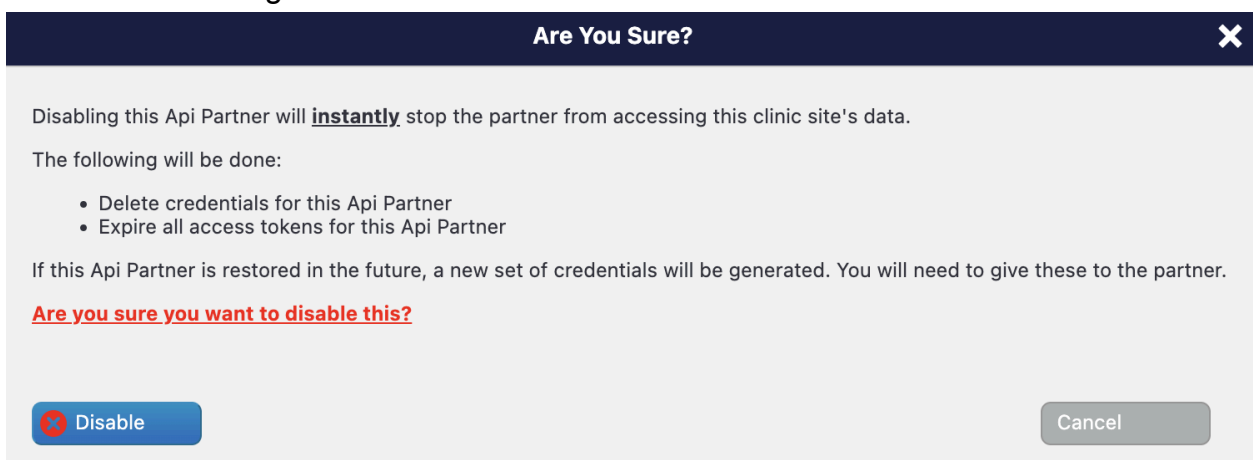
Are You Sure?

Disabling this Api Partner will **instantly** stop the partner from accessing this clinic site's data.

The following will be done:

- Delete credentials for this Api Partner
- Expire all access tokens for this Api Partner

If this Api Partner is restored in the future, a new set of credentials will be generated. You will need to give these to the partner.

Are you sure you want to disable this?

Disable

Cancel